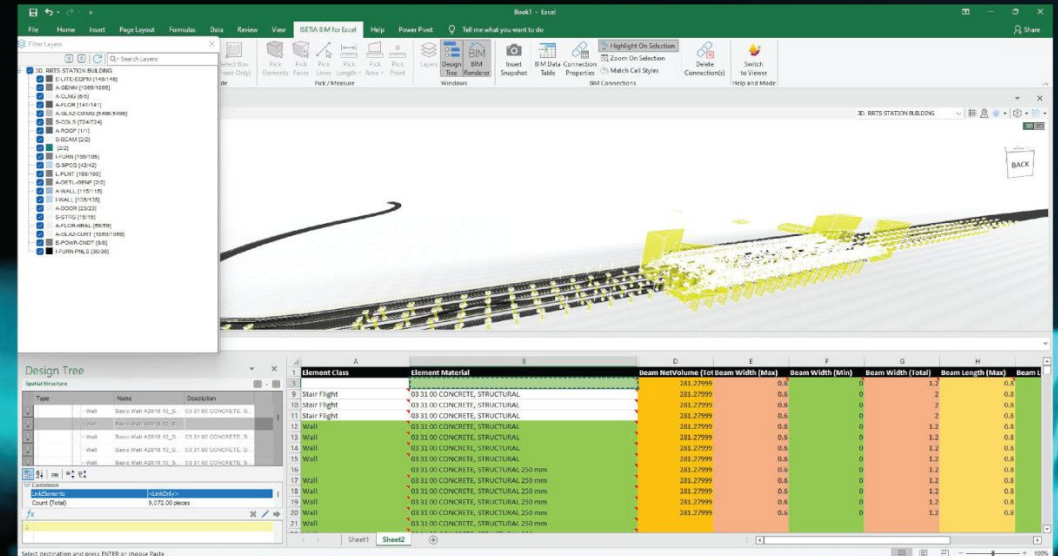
Book1 - Excel

File Home Insert Page Layout Formulas Data Review View ISETIA BIM for Excel Help Power Pivot Tell me what you want to do Share

Filter Layers

Search Layers

3D: RRTS STATION BUILDING
C-UTIL-EQPM [148/148]
A-GENM [1066/1066]
A-CLNG [6/6]
A-FLOR [141/141]
A-GLAZ-CWMN [6466/6466]
S-COLS [724/724]
A-ROOF [1/1]
S-BEAM [2/2]
[2/2]
I-FURN [196/196]
G-SPCQ [43/42]
L-PLNT [169/169]
A-DETL-GENF [2/2]
A-WALL [115/115]
I-WALL [135/135]
A-DOOR [23/23]
S-STRS [15/15]
A-FLOR-HRAL [59/59]
A-GLAZ-CURT [1089/1089]
E-POWR-CNDT [8/8]
I-FURN-PNLS [30/30]

Select Box (Front Only) Pick Elements Pick Faces Pick Lines Pick Length Pick Area Pick Point Pick / Measure Layers Design Tree BIM Renderer Windows Insert Snapshot BIM Data Table Connection Properties Highlight On Selection Zoom On Selection Match Cell Styles BIM Connections Delete Connection(s) Switch to Viewer Help and Mode

3D: RRTS STATION BUILDING

BACK

Design Tree
Spatial Structure

| Type | Name | Description |
|---|---|---|
| Wall | Basic Wall A2018 10_S... | 03 31 00 CONCRETE, S... |
| Wall | Basic Wall A2018 10_S... | |
| Wall | Basic Wall A2018 10_S... | 03 31 00 CONCRETE, S... |
| Wall | Basic Wall A2018 10_S... | 03 31 00 CONCRETE, S... |
| Wall | Basic Wall A2018 10_S... | 03 31 00 CONCRETE, S... |

Common
LinkElements <LinkOnly>
Count (Total) 9,072.00 pieces

fx

| | A | B | D | E | F | G | H |
|---|---|---|---|---|---|---|---|
| 1 | Element Class | Element Material | Beam NetVolume (Tot | Beam Width (Max) | Beam Width (Min) | Beam Width (Total) | Beam Length (Max) |
| 3 | | | 281.27999 | 0.6 | 0 | 1.2 | 0.8 |
| 9 | Stair Flight | 03 31 00 CONCRETE, STRUCTURAL | 281.27999 | 0.6 | 0 | 2 | 0.8 |
| 10 | Stair Flight | 03 31 00 CONCRETE, STRUCTURAL | 281.27999 | 0.6 | 0 | 2 | 0.8 |
| 11 | Stair Flight | 03 31 00 CONCRETE, STRUCTURAL | 281.27999 | 0.6 | 0 | 2 | 0.8 |
| 12 | Wall | 03 31 00 CONCRETE, STRUCTURAL | 281.27999 | 0.6 | 0 | 1.2 | 0.8 |
| 13 | Wall | 03 31 00 CONCRETE, STRUCTURAL | 281.27999 | 0.6 | 0 | 1.2 | 0.8 |
| 14 | Wall | 03 31 00 CONCRETE, STRUCTURAL | 281.27999 | 0.6 | 0 | 1.2 | 0.8 |
| 15 | Wall | 03 31 00 CONCRETE, STRUCTURAL | 281.27999 | 0.6 | 0 | 1.2 | 0.8 |
| 16 | | 03 31 00 CONCRETE, STRUCTURAL 250 mm | 281.27999 | 0.6 | 0 | 1.2 | 0.8 |
| 17 | Wall | 03 31 00 CONCRETE, STRUCTURAL 250 mm | 281.27999 | 0.6 | 0 | 1.2 | 0.8 |
| 18 | Wall | 03 31 00 CONCRETE, STRUCTURAL 250 mm | 281.27999 | 0.6 | 0 | 1.2 | 0.8 |
| 19 | Wall | 03 31 00 CONCRETE, STRUCTURAL 250 mm | 281.27999 | 0.6 | 0 | 1.2 | 0.8 |
| 20 | Wall | 03 31 00 CONCRETE, STRUCTURAL 250 mm | 281.27999 | 0.6 | 0 | 1.2 | 0.8 |
| 21 | Wall | 03 31 00 CONCRETE, STRUCTURAL | 281.27999 | 0.6 | 0 | 1.2 | 0.8 |

Sheet1 Sheet2

Select destination and press ENTER or choose Paste

100%